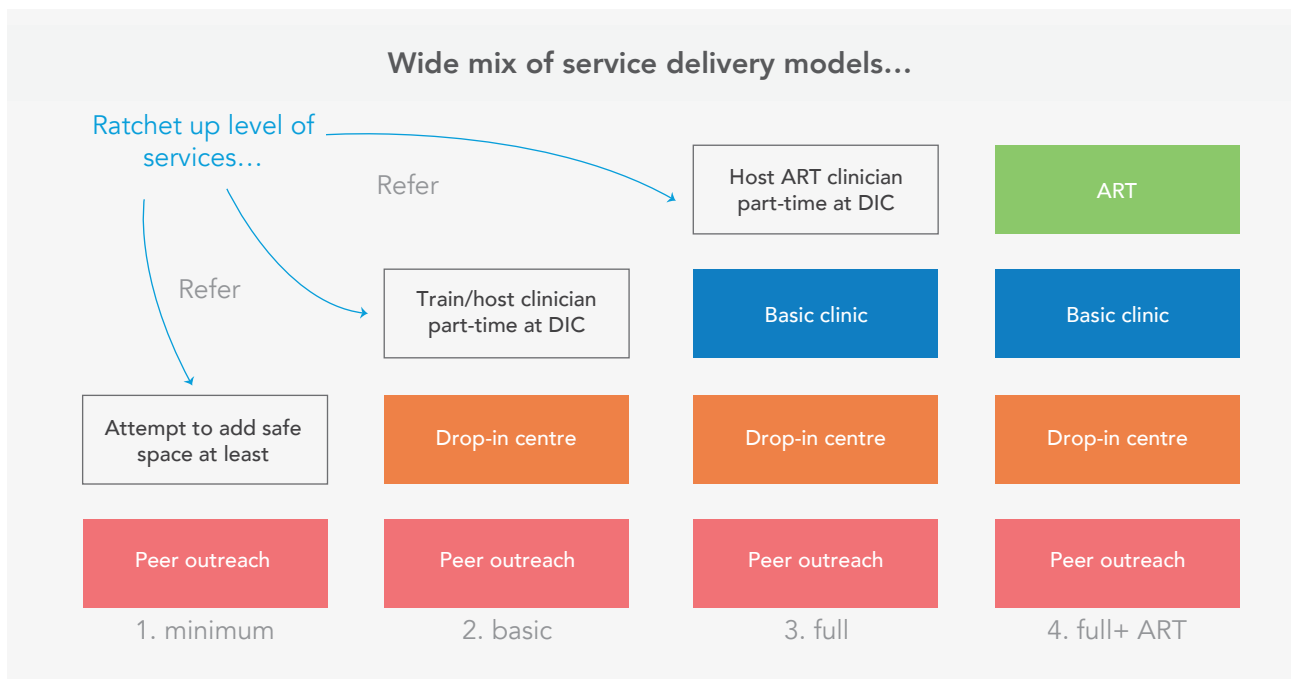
Wide mix of service delivery models…

Ratchet up level of services…

Refer

Refer

Host ART clinician part-time at DIC

ART

Train/host clinician part-time at DIC

Basic clinic

Basic clinic

Attempt to add safe space at least

Drop-in centre

Drop-in centre

Drop-in centre

Peer outreach

Peer outreach

Peer outreach

Peer outreach

1. minimum

2. basic

3. full

4. full+ ART